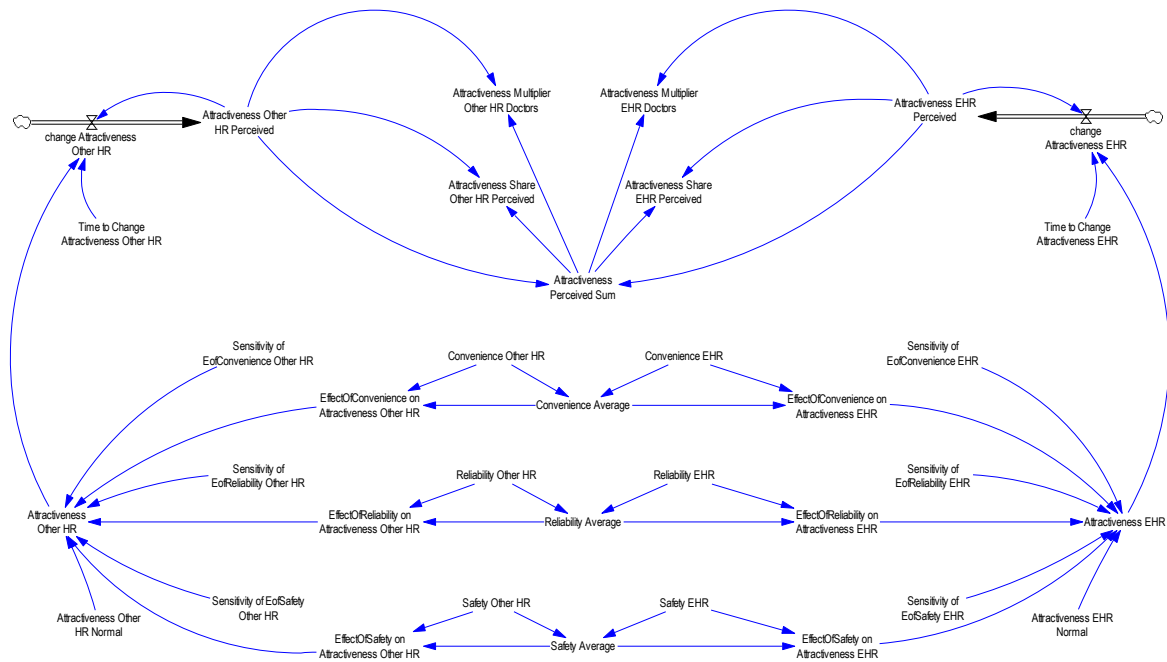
change Attractiveness Other HR

Attractiveness Other HR Perceived

Attractiveness Multiplier Other HR Doctors

Attractiveness Multiplier EHR Doctors

Attractiveness EHR Perceived

change Attractiveness EHR

Attractiveness Share Other HR Perceived

Attractiveness Share EHR Perceived

Time to Change Attractiveness Other HR

Time to Change Attractiveness EHR

Attractiveness Perceived Sum

Sensitivity of EofConvenience Other HR

Convenience Other HR

Convenience EHR

Sensitivity of EofConvenience EHR

EffectOfConvenience on Attractiveness Other HR

Convenience Average

EffectOfConvenience on Attractiveness EHR

Sensitivity of EofReliability Other HR

Reliability Other HR

Reliability EHR

Sensitivity of EofReliability EHR

Attractiveness Other HR

EffectOfReliability on Attractiveness Other HR

Reliability Average

EffectOfReliability on Attractiveness EHR

Attractiveness EHR

Sensitivity of EofSafety Other HR

Safety Other HR

Safety EHR

Sensitivity of EofSafety EHR

Attractiveness Other HR Normal

EffectOfSafety on Attractiveness Other HR

Safety Average

EffectOfSafety on Attractiveness EHR

Attractiveness EHR Normal